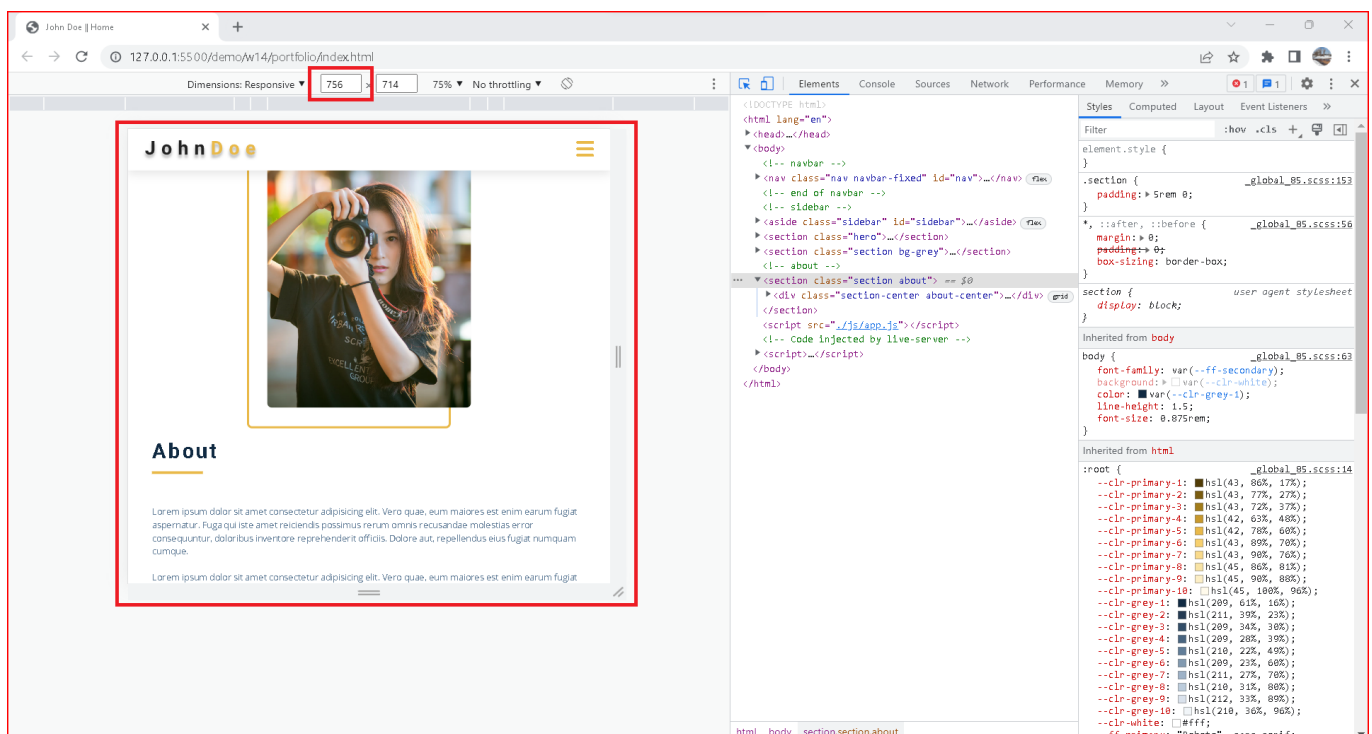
John Doe || Home
127.0.0.1:5500/demo/w14/portfolio/index.html
Dimensions: Responsive ▾ 756 × 714 75% ▾ No throttling ▾

John Doe

About

Lorem ipsum dolor sit amet consectetur adipisicing elit. Vero quae, eum maiores est enim earum fugiat aspernatur. Fuga qui iste amet reiciendis possimus rerum omnis recusandae molestias error consequuntur, doloribus inventore reprehenderit officiis. Dolore aut, repellendus eius fugiat numquam cumque.

Lorem ipsum dolor sit amet consectetur adipisicing elit. Vero quae, eum maiores est enim earum fugiat

Elements Console Sources Network Performance Memory »

<!DOCTYPE html>
<html lang="en">
▶<head>…</head>
▼<body>
<!-- navbar -->
▶<nav class="nav navbar-fixed" id="nav">…</nav> flex
<!-- end of navbar -->
<!-- sidebar -->
▶<aside class="sidebar" id="sidebar">…</aside> flex
▶<section class="hero">…</section>
▶<section class="section bg-grey">…</section>
<!-- about -->
▼<section class="section about"> == $0
▶<div class="section-center about-center">…</div> grid
</section>
<script src="./js/app.js"></script>
<!-- Code injected by live-server -->
▶<script>…</script>
</body>
</html>

html body section.section.about

Styles Computed Layout Event Listeners »
Filter :hov .cls +
element.style {
}
.section { _global_05.scss:153
padding: ▶ 5rem 0;
}
*, ::after, ::before { _global_05.scss:56
margin: ▶ 0;
padding: ▶ 0;
box-sizing: border-box;
}
section { user agent stylesheet
display: block;
}
Inherited from body
body { _global_05.scss:63
font-family: var(--ff-secondary);
background: ▶ var(--clr-white);
color: var(--clr-grey-1);
line-height: 1.5;
font-size: 0.875rem;
}
Inherited from html
:root { _global_05.scss:14
--clr-primary-1: hsl(43, 86%, 17%);
--clr-primary-2: hsl(43, 77%, 27%);
--clr-primary-3: hsl(43, 72%, 37%);
--clr-primary-4: hsl(42, 63%, 48%);
--clr-primary-5: hsl(42, 78%, 60%);
--clr-primary-6: hsl(43, 89%, 70%);
--clr-primary-7: hsl(43, 90%, 76%);
--clr-primary-8: hsl(45, 86%, 81%);
--clr-primary-9: hsl(45, 90%, 88%);
--clr-primary-10: hsl(45, 100%, 96%);
--clr-grey-1: hsl(209, 61%, 16%);
--clr-grey-2: hsl(211, 39%, 23%);
--clr-grey-3: hsl(209, 34%, 30%);
--clr-grey-4: hsl(209, 28%, 39%);
--clr-grey-5: hsl(210, 22%, 49%);
--clr-grey-6: hsl(209, 23%, 60%);
--clr-grey-7: hsl(211, 27%, 70%);
--clr-grey-8: hsl(210, 31%, 80%);
--clr-grey-9: hsl(212, 33%, 89%);
--clr-grey-10: hsl(210, 36%, 96%);
--clr-white: #fff;
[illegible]